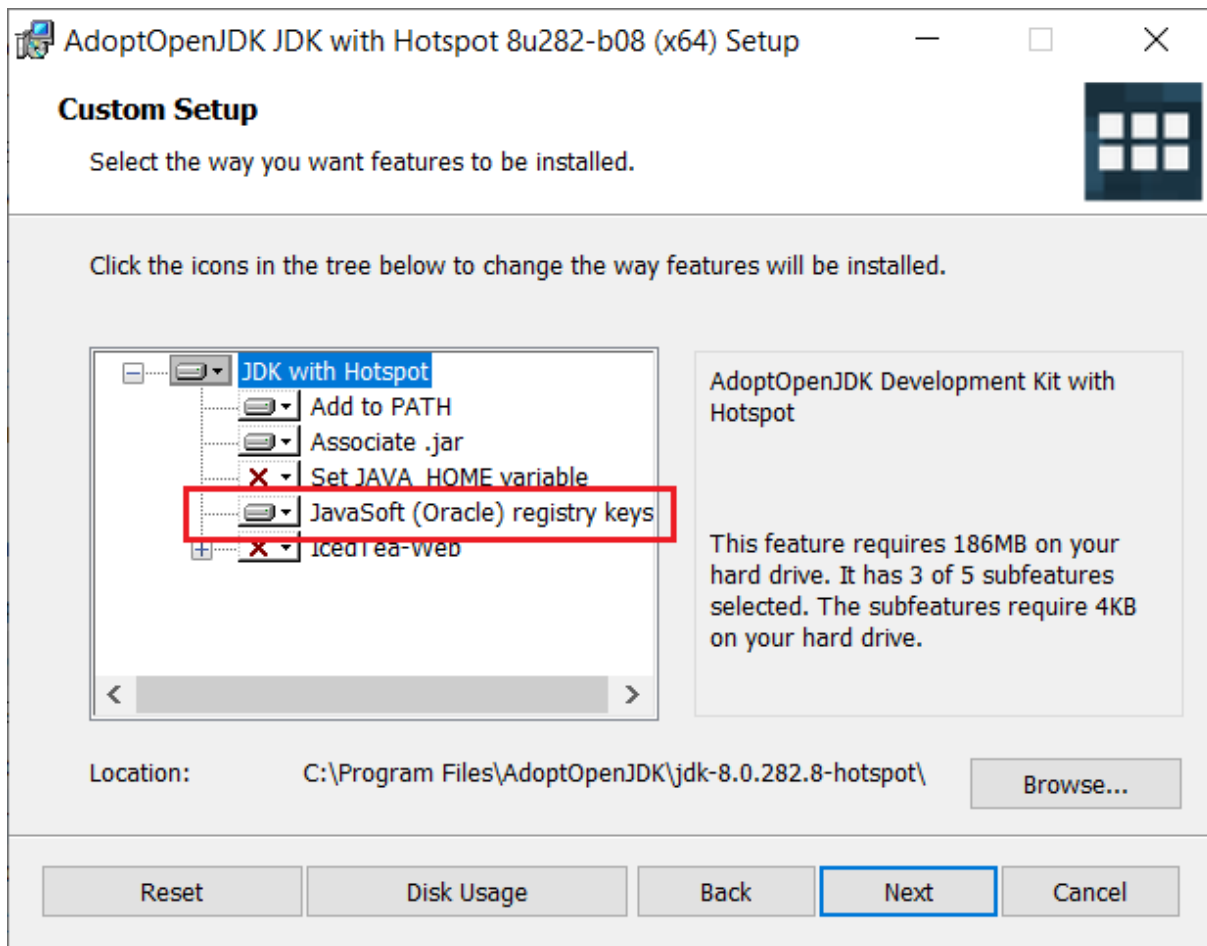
AdoptOpenJDK JDK with Hotspot 8u282-b08 (x64) Setup

Custom Setup

Select the way you want features to be installed.

Click the icons in the tree below to change the way features will be installed.

JDK with Hotspot
Add to PATH
Associate .jar
Set JAVA_HOME variable
JavaSoft (Oracle) registry keys
IcedTea-Web

AdoptOpenJDK Development Kit with Hotspot

This feature requires 186MB on your hard drive. It has 3 of 5 subfeatures selected. The subfeatures require 4KB on your hard drive.

Location: C:\Program Files\AdoptOpenJDK\jdk-8.0.282.8-hotspot\

Browse...

Reset | Disk Usage | Back | Next | Cancel